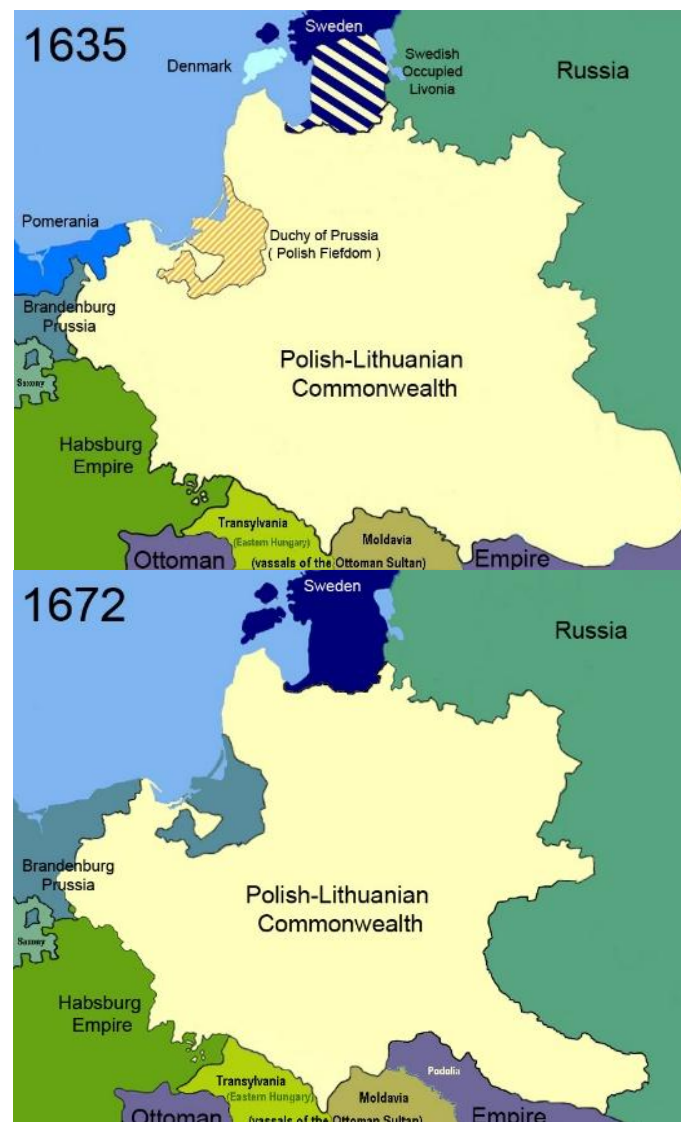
1635

Sweden

Denmark

Swedish Occupied Livonia

Russia

Pomerania

Duchy of Prussia ( Polish Fiefdom )

Brandenburg Prussia

Saxony

Polish-Lithuanian Commonwealth

Habsburg Empire

Transylvania (Eastern Hungary)

Moldavia

(vassals of the Ottoman Sultan)

Ottoman

Empire

1672

Sweden

Russia

Brandenburg Prussia

Saxony

Polish-Lithuanian Commonwealth

Habsburg Empire

Podolia

Transylvania (Eastern Hungary)

Moldavia

(vassals of the Ottoman Sultan)

Ottoman

Empire